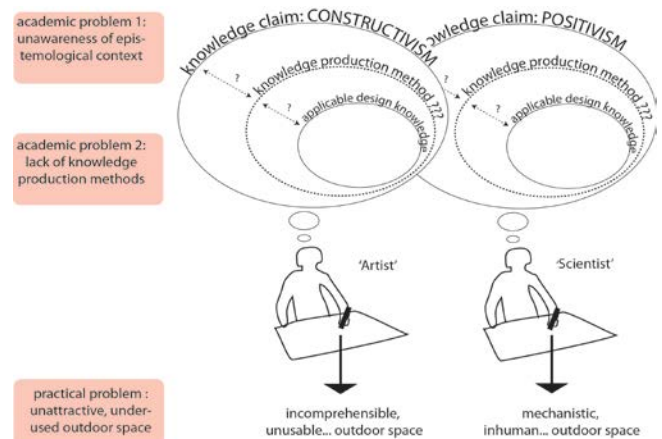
academic problem 1: unawareness of epistemological context

academic problem 2: lack of knowledge production methods

practical problem : unattractive, underused outdoor space

knowledge claim: CONSTRUCTIVISM

?

knowledge production method ???

?

applicable design knowledge

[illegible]owledge claim: POSITIVISM

?

knowledge production method ???

?

applicable design knowledge

'Artist'

'Scientist'

incomprehensible, unusable... outdoor space

mechanistic, inhuman... outdoor space